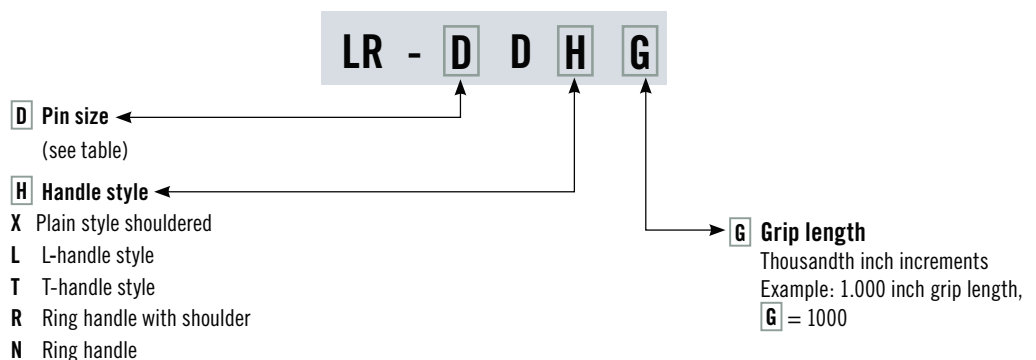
LR - D D H G

D Pin size
(see table)

H Handle style
X Plain style shouldered
L L-handle style
T T-handle style
R Ring handle with shoulder
N Ring handle

G Grip length
Thousandth inch increments
Example: 1.000 inch grip length,
G = 1000